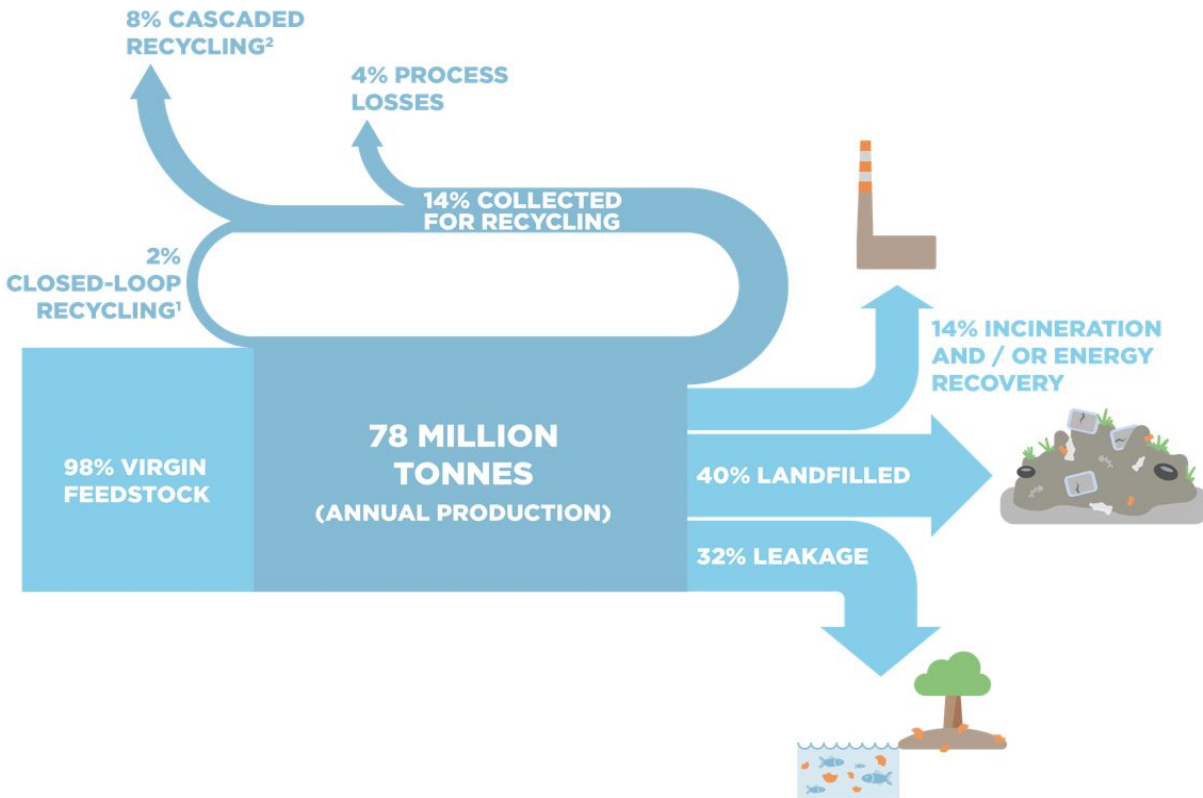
8% CASCADED RECYCLING$^2$

4% PROCESS LOSSES

14% COLLECTED FOR RECYCLING

2% CLOSED-LOOP RECYCLING$^1$

14% INCINERATION AND / OR ENERGY RECOVERY

98% VIRGIN FEEDSTOCK

78 MILLION TONNES (ANNUAL PRODUCTION)

40% LANDFILLED

32% LEAKAGE